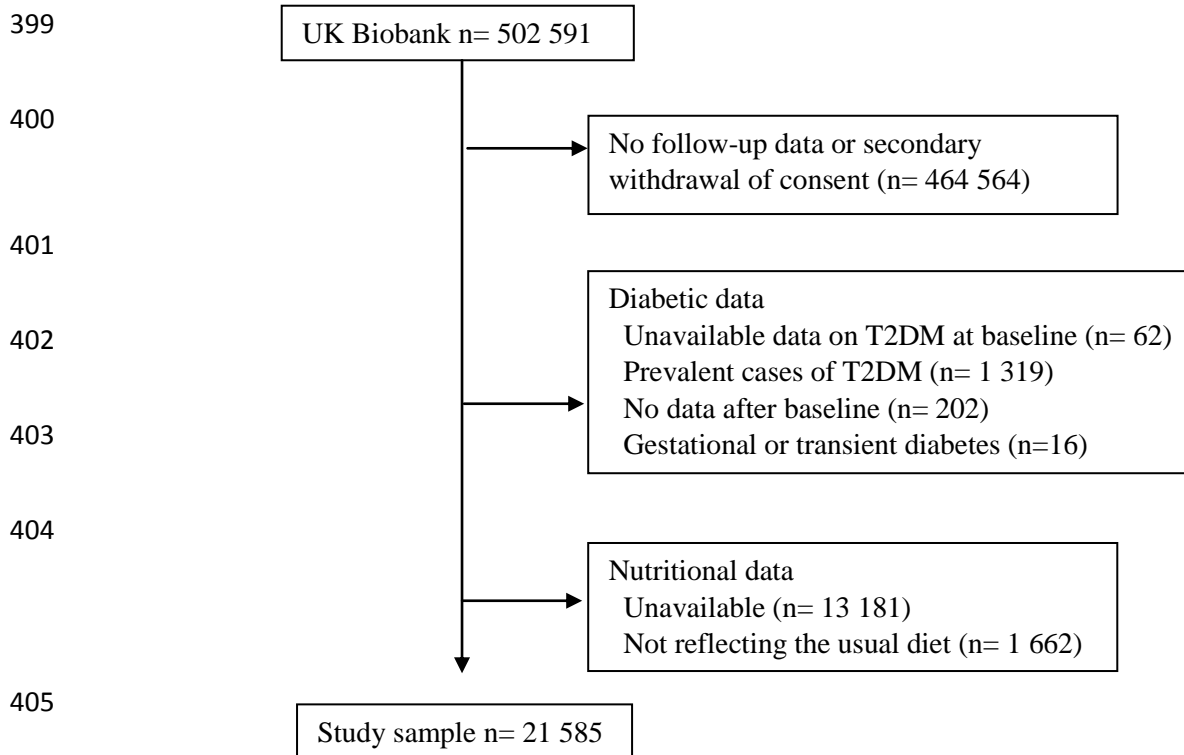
399
UK Biobank n= 502 591

400
No follow-up data or secondary withdrawal of consent (n= 464 564)

401
Diabetic data
Unavailable data on T2DM at baseline (n= 62)
402
Prevalent cases of T2DM (n= 1 319)
No data after baseline (n= 202)
403
Gestational or transient diabetes (n=16)

404
Nutritional data
Unavailable (n= 13 181)
Not reflecting the usual diet (n= 1 662)

405
Study sample n= 21 585